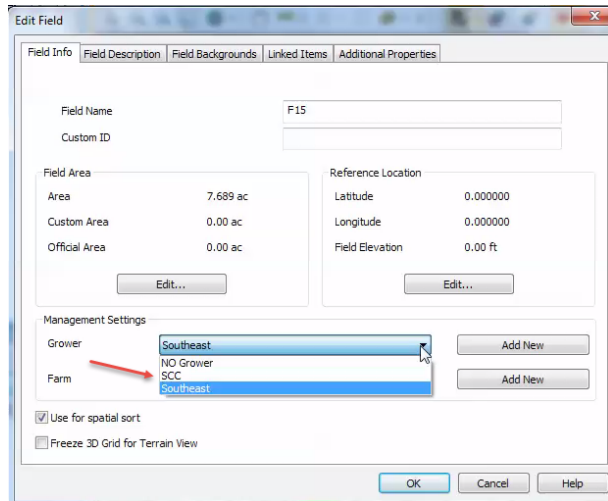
Edit Field

Field Info | Field Description | Field Backgrounds | Linked Items | Additional Properties

Field Name F15

Custom ID

Field Area

Area 7.689 ac

Custom Area 0.00 ac

Official Area 0.00 ac

Edit...

Reference Location

Latitude 0.000000

Longitude 0.000000

Field Elevation 0.00 ft

Edit...

Management Settings

Grower Southeast

NO Grower
SCC
Southeast

Add New

Farm

Add New

Use for spatial sort

Freeze 3D Grid for Terrain View

OK | Cancel | Help